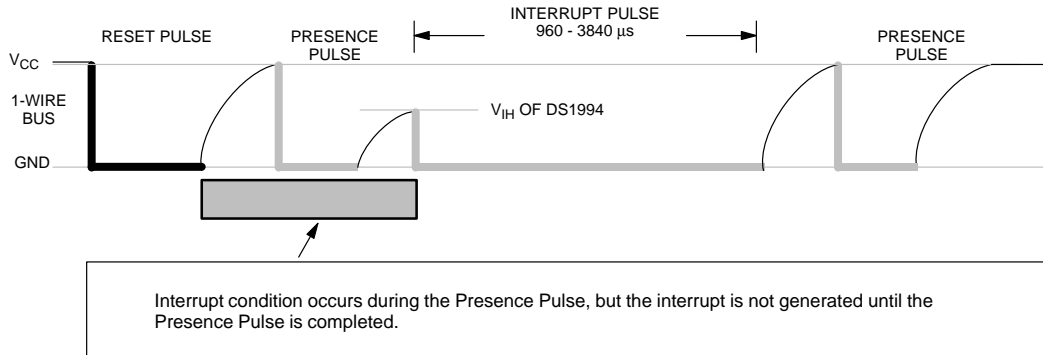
RESET PULSE

PRESENCE PULSE

INTERRUPT PULSE 960 - 3840 µs

PRESENCE PULSE

$V_{CC}$

1-WIRE BUS

GND

$V_{IH}$ OF DS1994

Interrupt condition occurs during the Presence Pulse, but the interrupt is not generated until the Presence Pulse is completed.